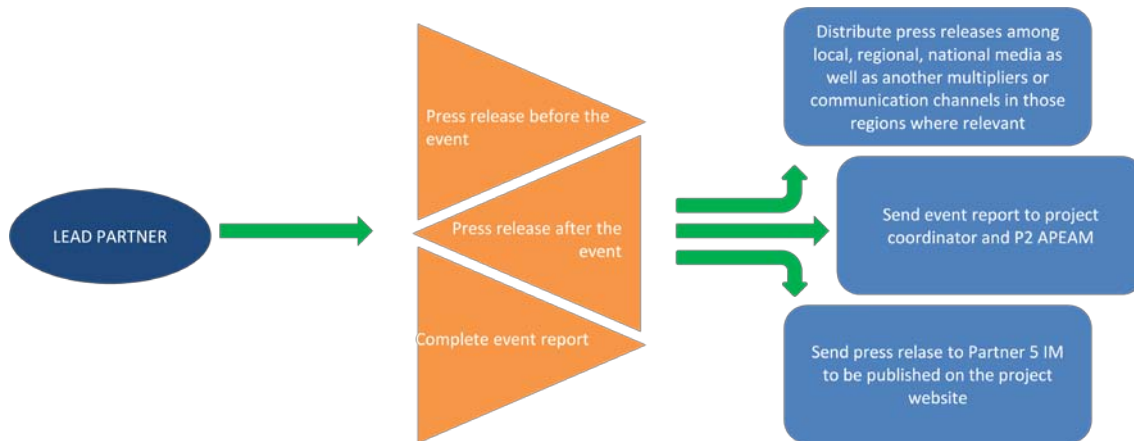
LEAD PARTNER

Press release before the event

Press release after the event

Complete event report

Distribute press releases among local, regional, national media as well as another multipliers or communication channels in those regions where relevant

Send event report to project coordinator and P2 APEAM

Send press relase to Partner 5 IM to be published on the project website